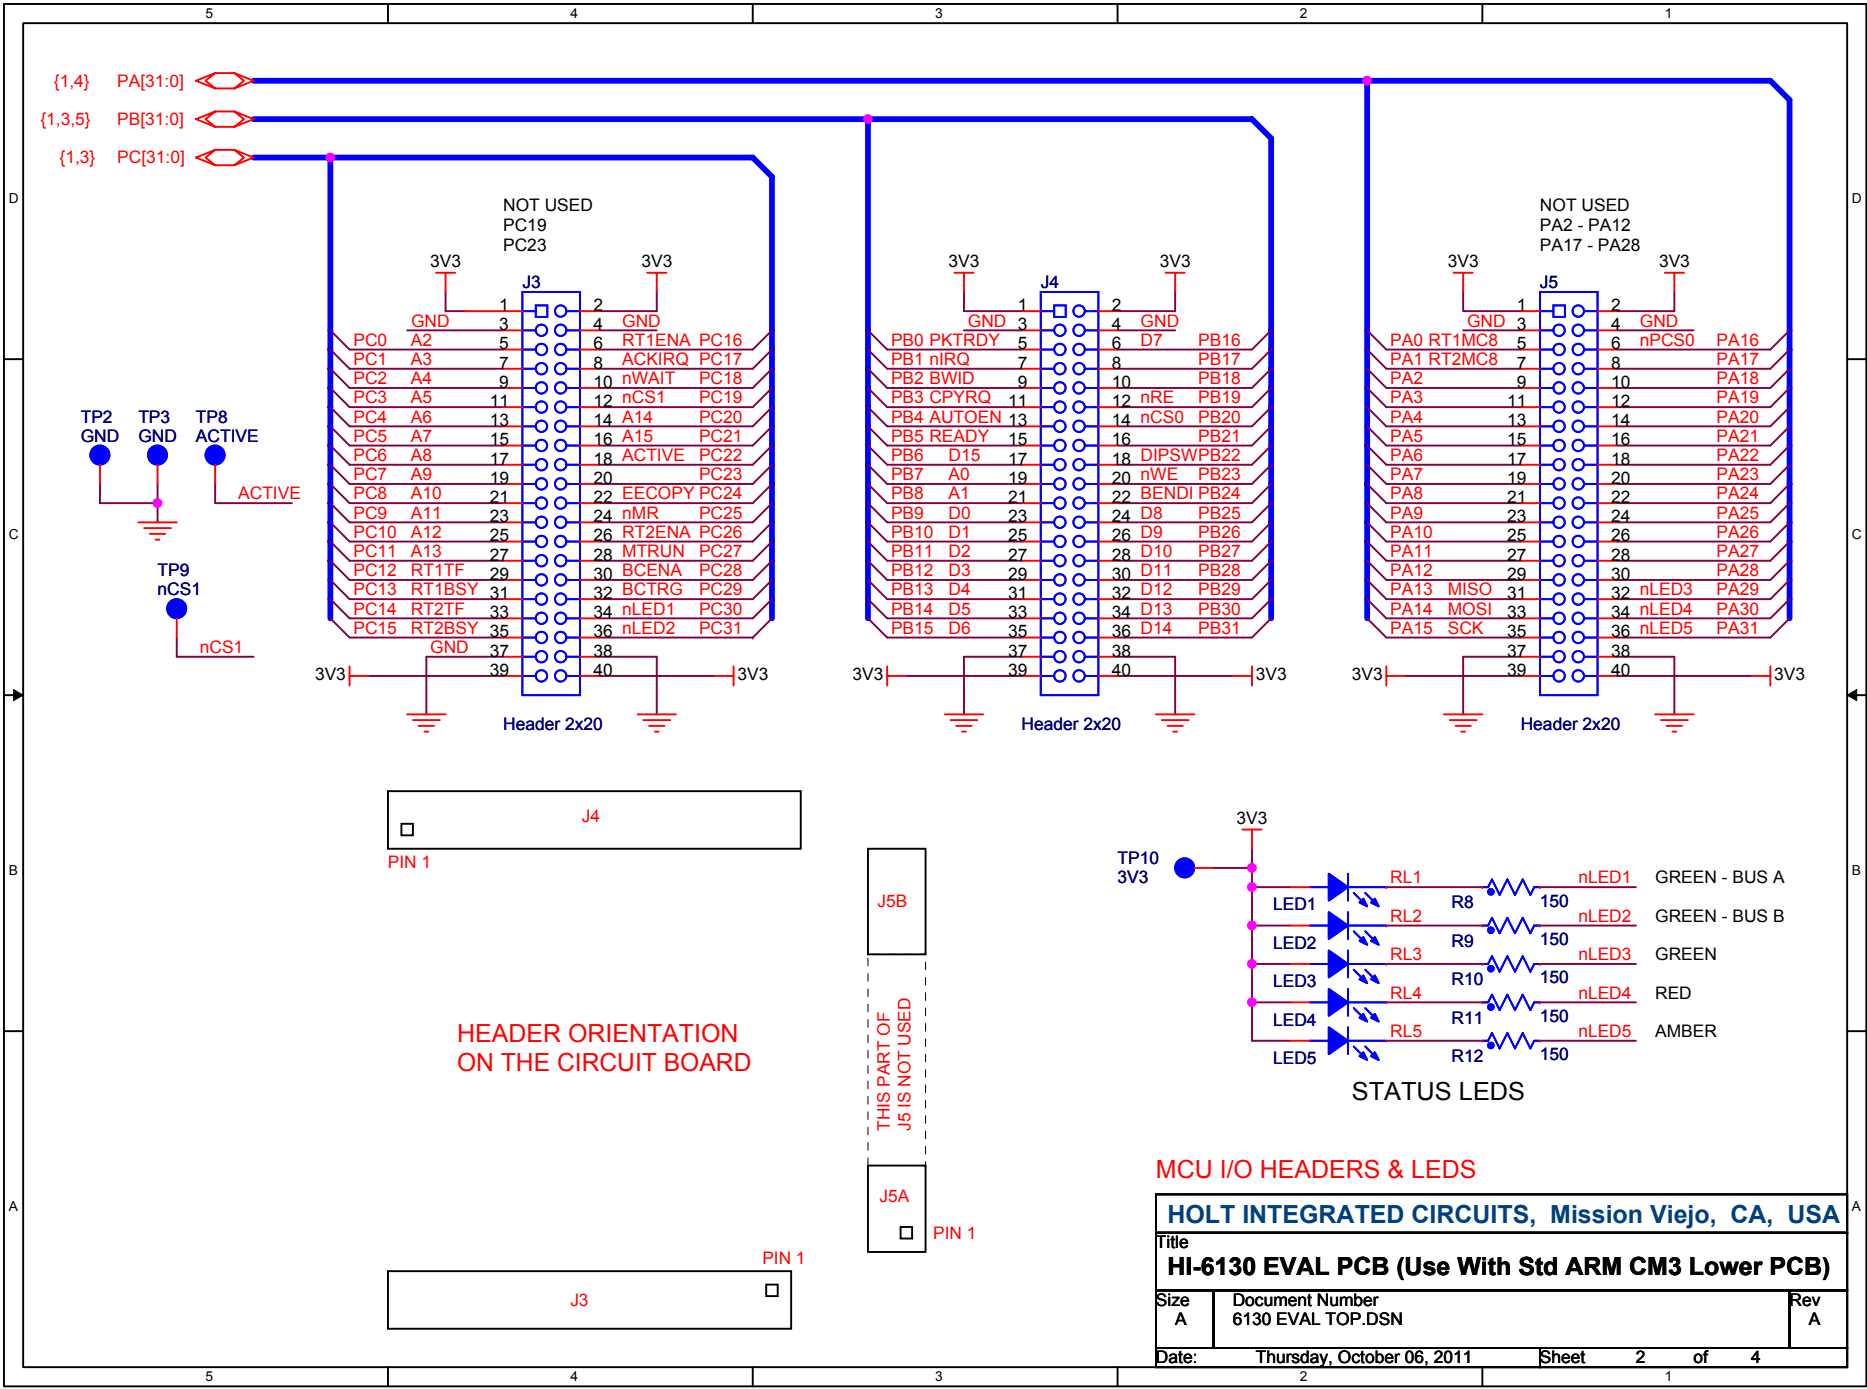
5 4 3 2 1

{1,4} PA[31:0]
{1,3,5} PB[31:0]
{1,3} PC[31:0]

D

NOT USED
PC19
PC23

3V3 3V3
J3
1 2
GND 3 4 GND
PC0 A2 5 6 RT1ENA PC16
PC1 A3 7 8 ACKIRQ PC17
PC2 A4 9 10 nWAIT PC18
PC3 A5 11 12 nCS1 PC19
PC4 A6 13 14 A14 PC20
PC5 A7 15 16 A15 PC21
PC6 A8 17 18 ACTIVE PC22
PC7 A9 19 20 PC23
PC8 A10 21 22 EECOPY PC24
PC9 A11 23 24 nMR PC25
PC10 A12 25 26 RT2ENA PC26
PC11 A13 27 28 MTRUN PC27
PC12 RT1TF 29 30 BCENA PC28
PC13 RT1BSY 31 32 BCTRG PC29
PC14 RT2TF 33 34 nLED1 PC30
PC15 RT2BSY 35 36 nLED2 PC31
GND 37 38
3V3 39 40 3V3
Header 2x20

3V3 3V3
J4
1 2
GND 3 4 GND
PB0 PKTRDY 5 6 D7 PB16
PB1 nIRQ 7 8 PB17
PB2 BWID 9 10 PB18
PB3 CPYRQ 11 12 nRE PB19
PB4 AUTOEN 13 14 nCS0 PB20
PB5 READY 15 16 PB21
PB6 D15 17 18 DIPSWPB22
PB7 A0 19 20 nWE PB23
PB8 A1 21 22 BENDI PB24
PB9 D0 23 24 D8 PB25
PB10 D1 25 26 D9 PB26
PB11 D2 27 28 D10 PB27
PB12 D3 29 30 D11 PB28
PB13 D4 31 32 D12 PB29
PB14 D5 33 34 D13 PB30
PB15 D6 35 36 D14 PB31
37 38
3V3 39 40 3V3
Header 2x20

NOT USED
PA2 - PA12
PA17 - PA28

3V3 3V3
J5
1 2
GND 3 4 GND
PA0 RT1MC8 5 6 nPCS0 PA16
PA1 RT2MC8 7 8 PA17
PA2 9 10 PA18
PA3 11 12 PA19
PA4 13 14 PA20
PA5 15 16 PA21
PA6 17 18 PA22
PA7 19 20 PA23
PA8 21 22 PA24
PA9 23 24 PA25
PA10 25 26 PA26
PA11 27 28 PA27
PA12 29 30 PA28
PA13 MISO 31 32 nLED3 PA29
PA14 MOSI 33 34 nLED4 PA30
PA15 SCK 35 36 nLED5 PA31
37 38
3V3 39 40 3V3
Header 2x20

TP2 GND TP3 GND TP8 ACTIVE
ACTIVE
C
TP9 nCS1
nCS1

J4
PIN 1
J5B
THIS PART OF J5 IS NOT USED
J5A
PIN 1
HEADER ORIENTATION ON THE CIRCUIT BOARD
PIN 1
J3

B
3V3
TP10 3V3
LED1 RL1 R8 150 nLED1 GREEN - BUS A
LED2 RL2 R9 150 nLED2 GREEN - BUS B
LED3 RL3 R10 150 nLED3 GREEN
LED4 RL4 R11 150 nLED4 RED
LED5 RL5 R12 150 nLED5 AMBER
STATUS LEDS

MCU I/O HEADERS & LEDS
A
HOLT INTEGRATED CIRCUITS, Mission Viejo, CA, USA
Title
HI-6130 EVAL PCB (Use With Std ARM CM3 Lower PCB)
Size A Document Number 6130 EVAL TOP.DSN Rev A
Date: Thursday, October 06, 2011 Sheet 2 of 4

5 4 3 2 1